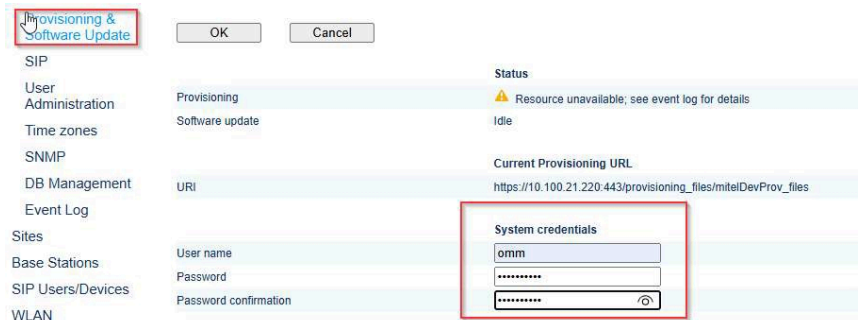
Provisioning & Software Update
SIP
User Administration
Time zones
SNMP
DB Management
Event Log
Sites
Base Stations
SIP Users/Devices
WLAN

OK Cancel

Status
Provisioning Resource unavailable; see event log for details
Software update Idle

Current Provisioning URL
URI https://10.100.21.220:443/provisioning_files/mitelDevProv_files

System credentials
User name omm
Password ••••••••••
Password confirmation ••••••••••